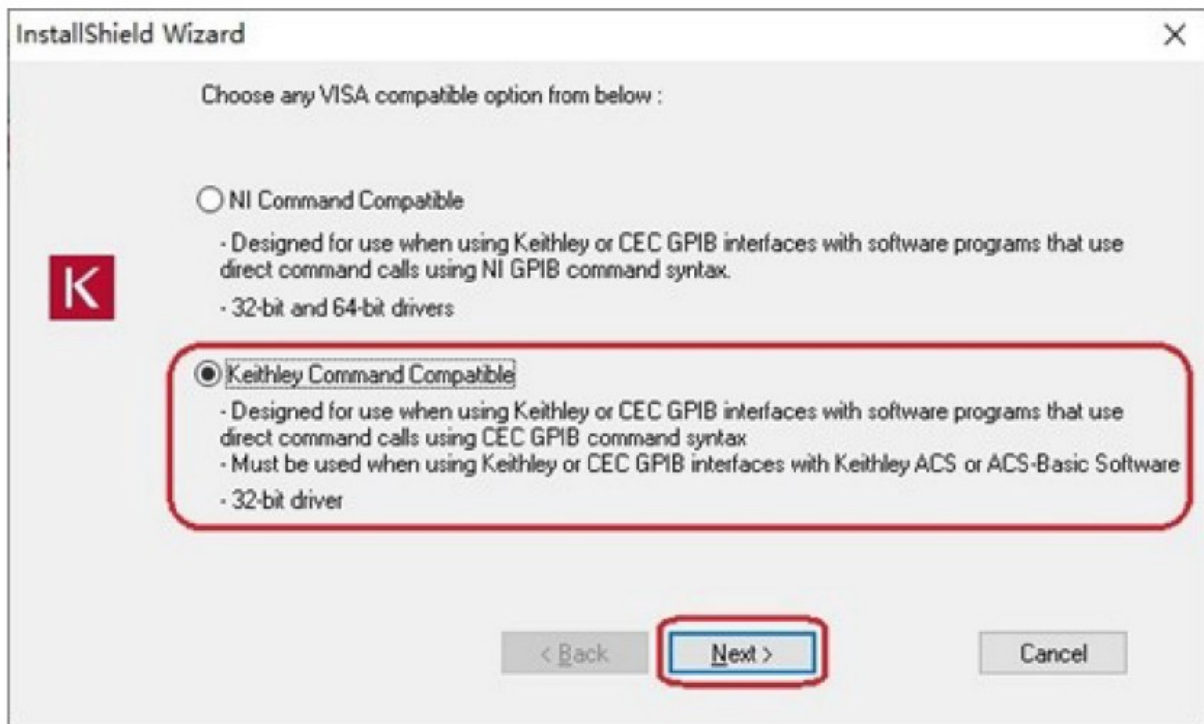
InstallShield Wizard

×

Choose any VISA compatible option from below :

NI Command Compatible

- Designed for use when using Keithley or CEC GPIB interfaces with software programs that use direct command calls using NI GPIB command syntax.

- 32-bit and 64-bit drivers

K

Keithley Command Compatible

- Designed for use when using Keithley or CEC GPIB interfaces with software programs that use direct command calls using CEC GPIB command syntax
- Must be used when using Keithley or CEC GPIB interfaces with Keithley ACS or ACS-Basic Software

- 32-bit driver

< Back

Next >

Cancel